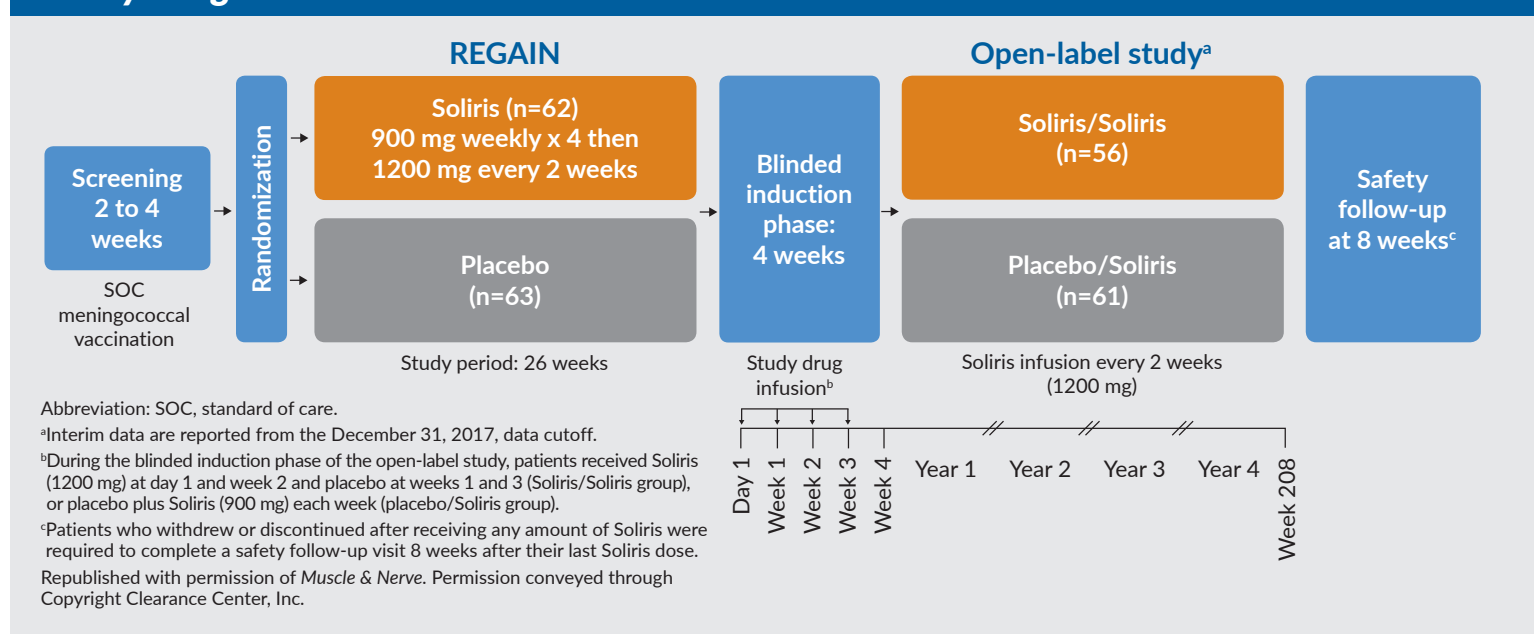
REGAIN

Open-label study$^a$

Screening 2 to 4 weeks

SOC meningococcal vaccination

Randomization

Soliris (n=62) 900 mg weekly x 4 then 1200 mg every 2 weeks

Placebo (n=63)

Study period: 26 weeks

Blinded induction phase: 4 weeks

Study drug infusion$^b$

Soliris/Soliris (n=56)

Placebo/Soliris (n=61)

Soliris infusion every 2 weeks (1200 mg)

Safety follow-up at 8 weeks$^c$

Day 1 Week 1 Week 2 Week 3 Week 4 Year 1 Year 2 Year 3 Year 4 Week 208

Abbreviation: SOC, standard of care.

$^a$Interim data are reported from the December 31, 2017, data cutoff.

$^b$During the blinded induction phase of the open-label study, patients received Soliris (1200 mg) at day 1 and week 2 and placebo at weeks 1 and 3 (Soliris/Soliris group), or placebo plus Soliris (900 mg) each week (placebo/Soliris group).

$^c$Patients who withdrew or discontinued after receiving any amount of Soliris were required to complete a safety follow-up visit 8 weeks after their last Soliris dose.

Republished with permission of Muscle & Nerve. Permission conveyed through Copyright Clearance Center, Inc.